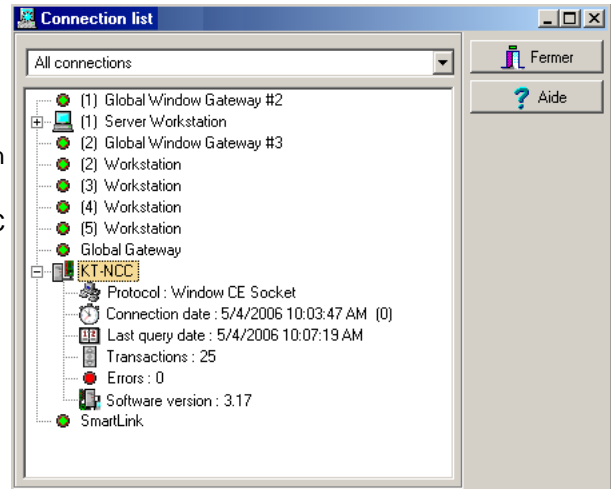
Connection list

All connections

Fermer

Aide

(1) Global Window Gateway #2
(1) Server Workstation
(2) Global Window Gateway #3
(2) Workstation
(3) Workstation
(4) Workstation
(5) Workstation
Global Gateway
KT-NCC
Protocol : Window CE Socket
Connection date : 5/4/2006 10:03:47 AM (0)
Last query date : 5/4/2006 10:07:19 AM
Transactions : 25
Errors : 0
Software version : 3.17
SmartLink

n

c